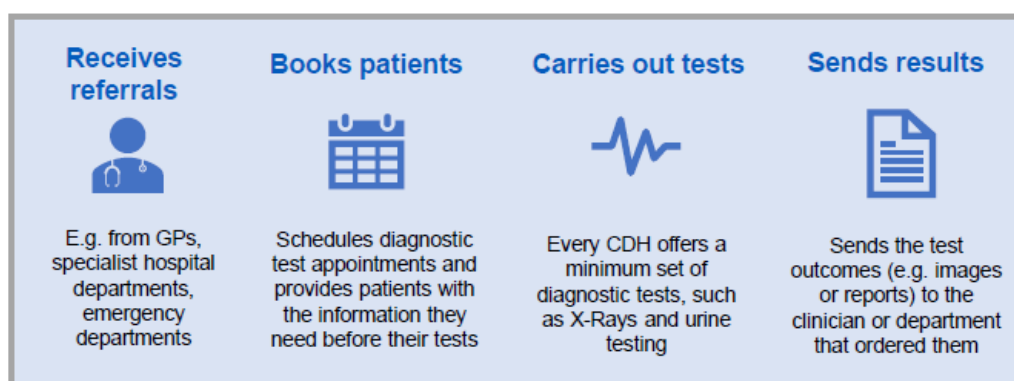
Receives referrals

E.g. from GPs, specialist hospital departments, emergency departments

Books patients

Schedules diagnostic test appointments and provides patients with the information they need before their tests

Carries out tests

Every CDH offers a minimum set of diagnostic tests, such as X-Rays and urine testing

Sends results

Sends the test outcomes (e.g. images or reports) to the clinician or department that ordered them